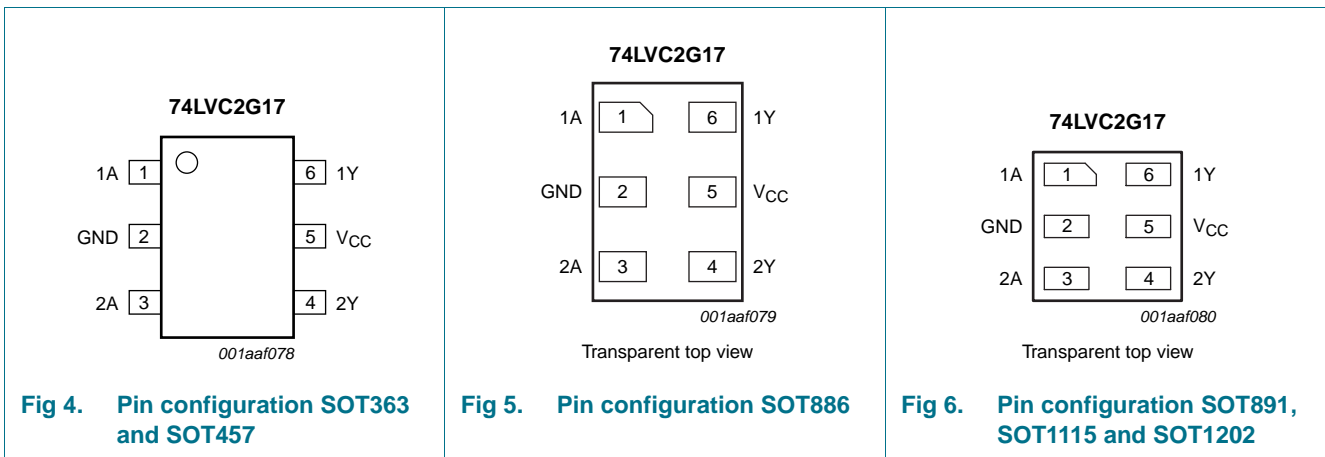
74LVC2G17

1A 1
GND 2
2A 3
6 1Y
5 $V_{CC}$
4 2Y

001aaf078

Fig 4. Pin configuration SOT363 and SOT457

74LVC2G17

1A 1
GND 2
2A 3
6 1Y
5 $V_{CC}$
4 2Y

001aaf079

Transparent top view

Fig 5. Pin configuration SOT886

74LVC2G17

1A 1
GND 2
2A 3
6 1Y
5 $V_{CC}$
4 2Y

001aaf080

Transparent top view

Fig 6. Pin configuration SOT891, SOT1115 and SOT1202